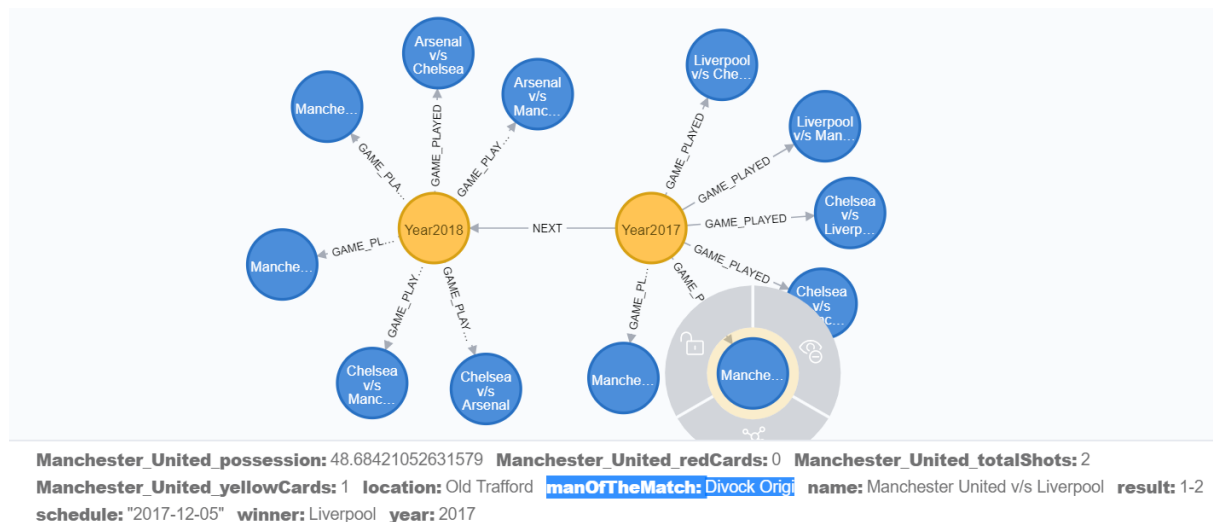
Arsenal v/s Chelsea

Manche...

Arsenal v/s Manc...

GAME_PLA...

GAME_PLAYED

GAME_PLAY...

Year2018

NEXT

GAME_PL...

Manche...

GAME_PLAY...

GAME_PLA...

Chelsea v/s Manc...

Chelsea v/s Arsenal

Liverpool v/s Che...

Liverpool v/s Man...

GAME_PLAYED

GAME_PLAYED

Year2017

GAME_PLAYED

Chelsea v/s Liverp...

GAME_PLAYED

GAME_PL...

GAME_P

Chelsea v/s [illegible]

Manche...

Manche...

Manchester_United_possession: 48.68421052631579 Manchester_United_redCards: 0 Manchester_United_totalShots: 2 Manchester_United_yellowCards: 1 location: Old Trafford manOfTheMatch: Divock Origi name: Manchester United v/s Liverpool result: 1-2 schedule: "2017-12-05" winner: Liverpool year: 2017